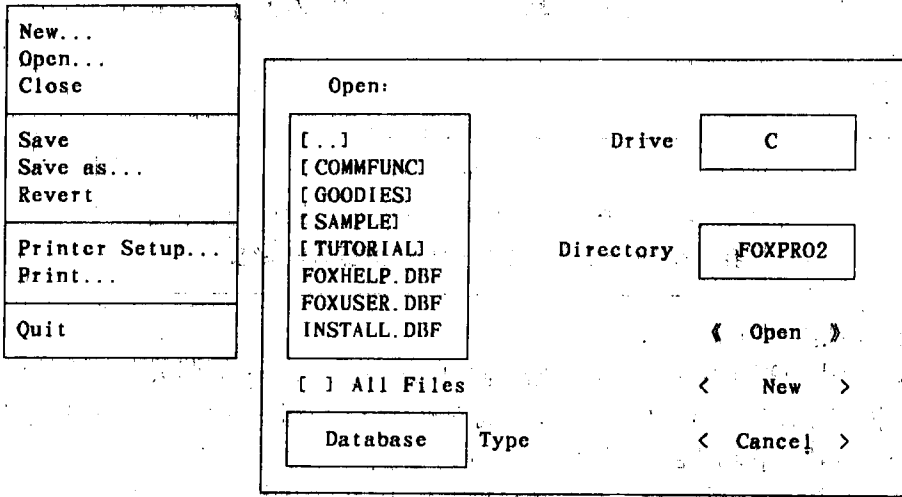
New...
Open...
Close

Save
Save as...
Revert

Printer Setup...
Print...

Quit

Open:

[..]
[COMMFUNC]
[GOODIES]
[SAMPLE]
[TUTORIAL]
FOXHELP.DBF
FOXUSER.DBF
INSTALL.DBF

Drive C

Directory FOXPRO2

《 Open 》

[ ] All Files

< New >

Database Type

< Cancel >